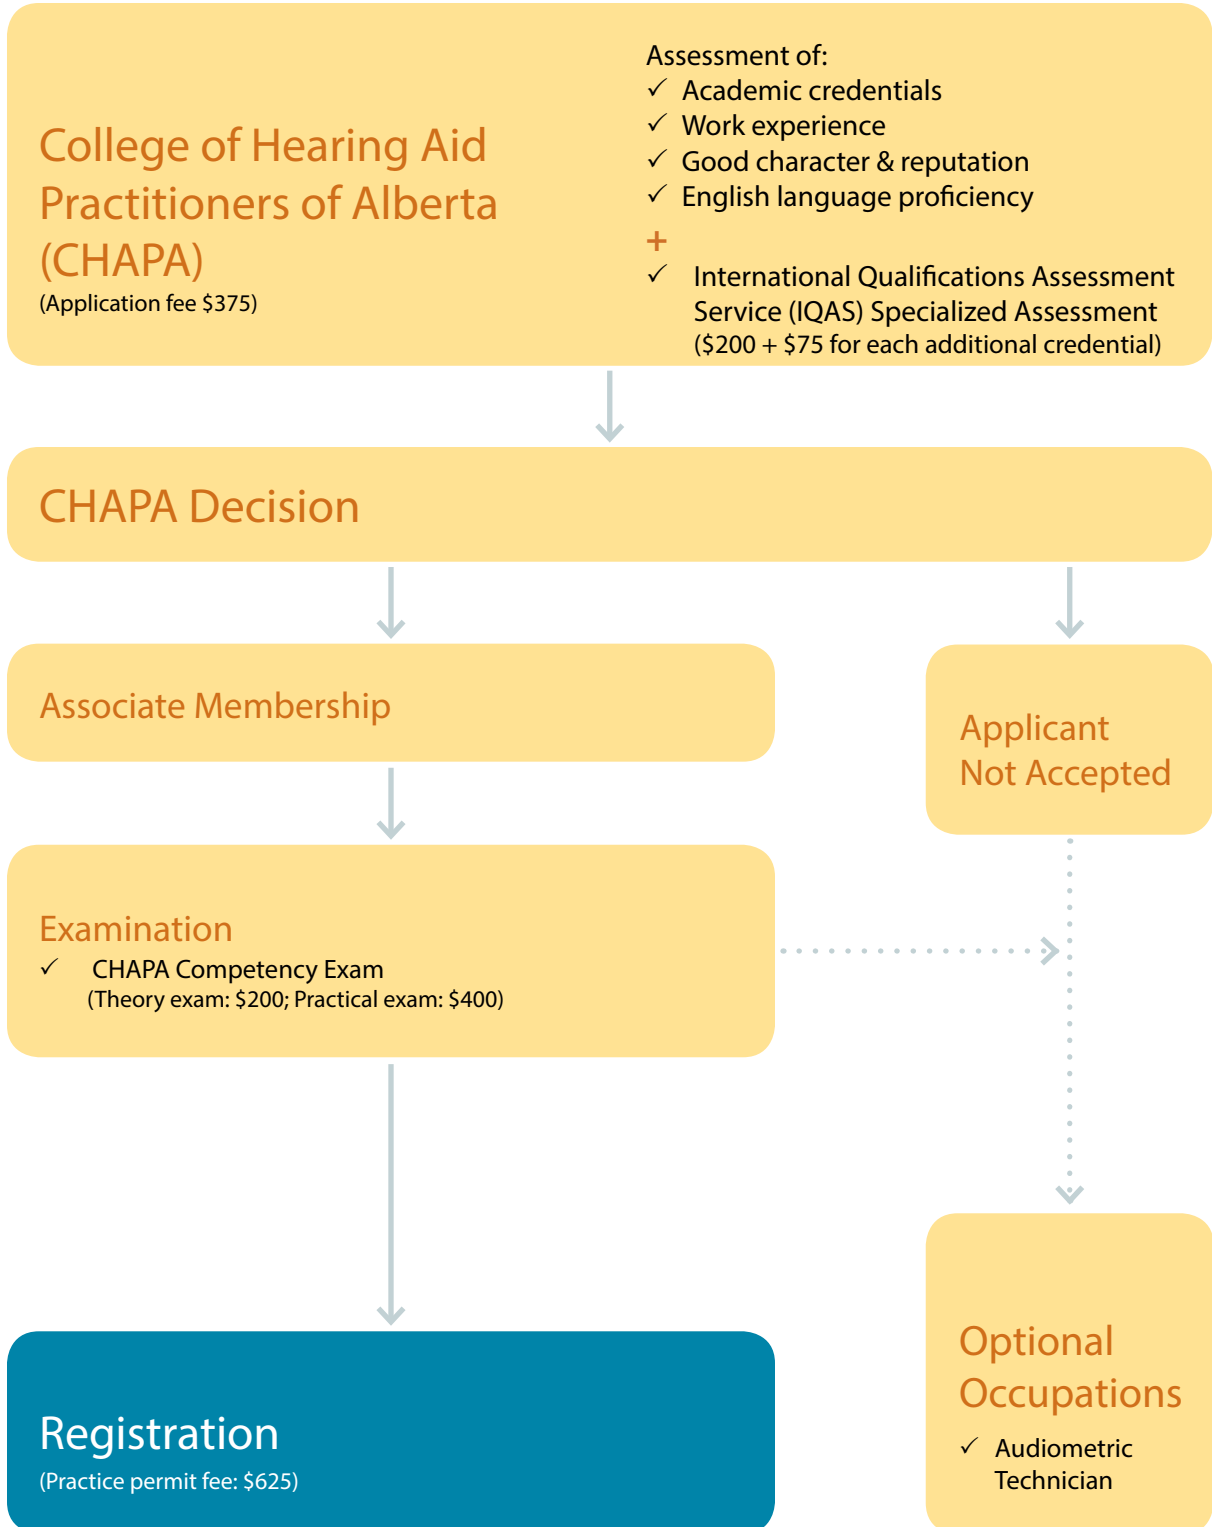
College of Hearing Aid Practitioners of Alberta (CHAPA)
(Application fee $375)

Assessment of:
✓ Academic credentials
✓ Work experience
✓ Good character & reputation
✓ English language proficiency
+
✓ International Qualifications Assessment Service (IQAS) Specialized Assessment ($200 + $75 for each additional credential)

CHAPA Decision

Associate Membership

Applicant Not Accepted

Examination
✓ CHAPA Competency Exam (Theory exam: $200; Practical exam: $400)

Registration
(Practice permit fee: $625)

Optional Occupations
✓ Audiometric Technician